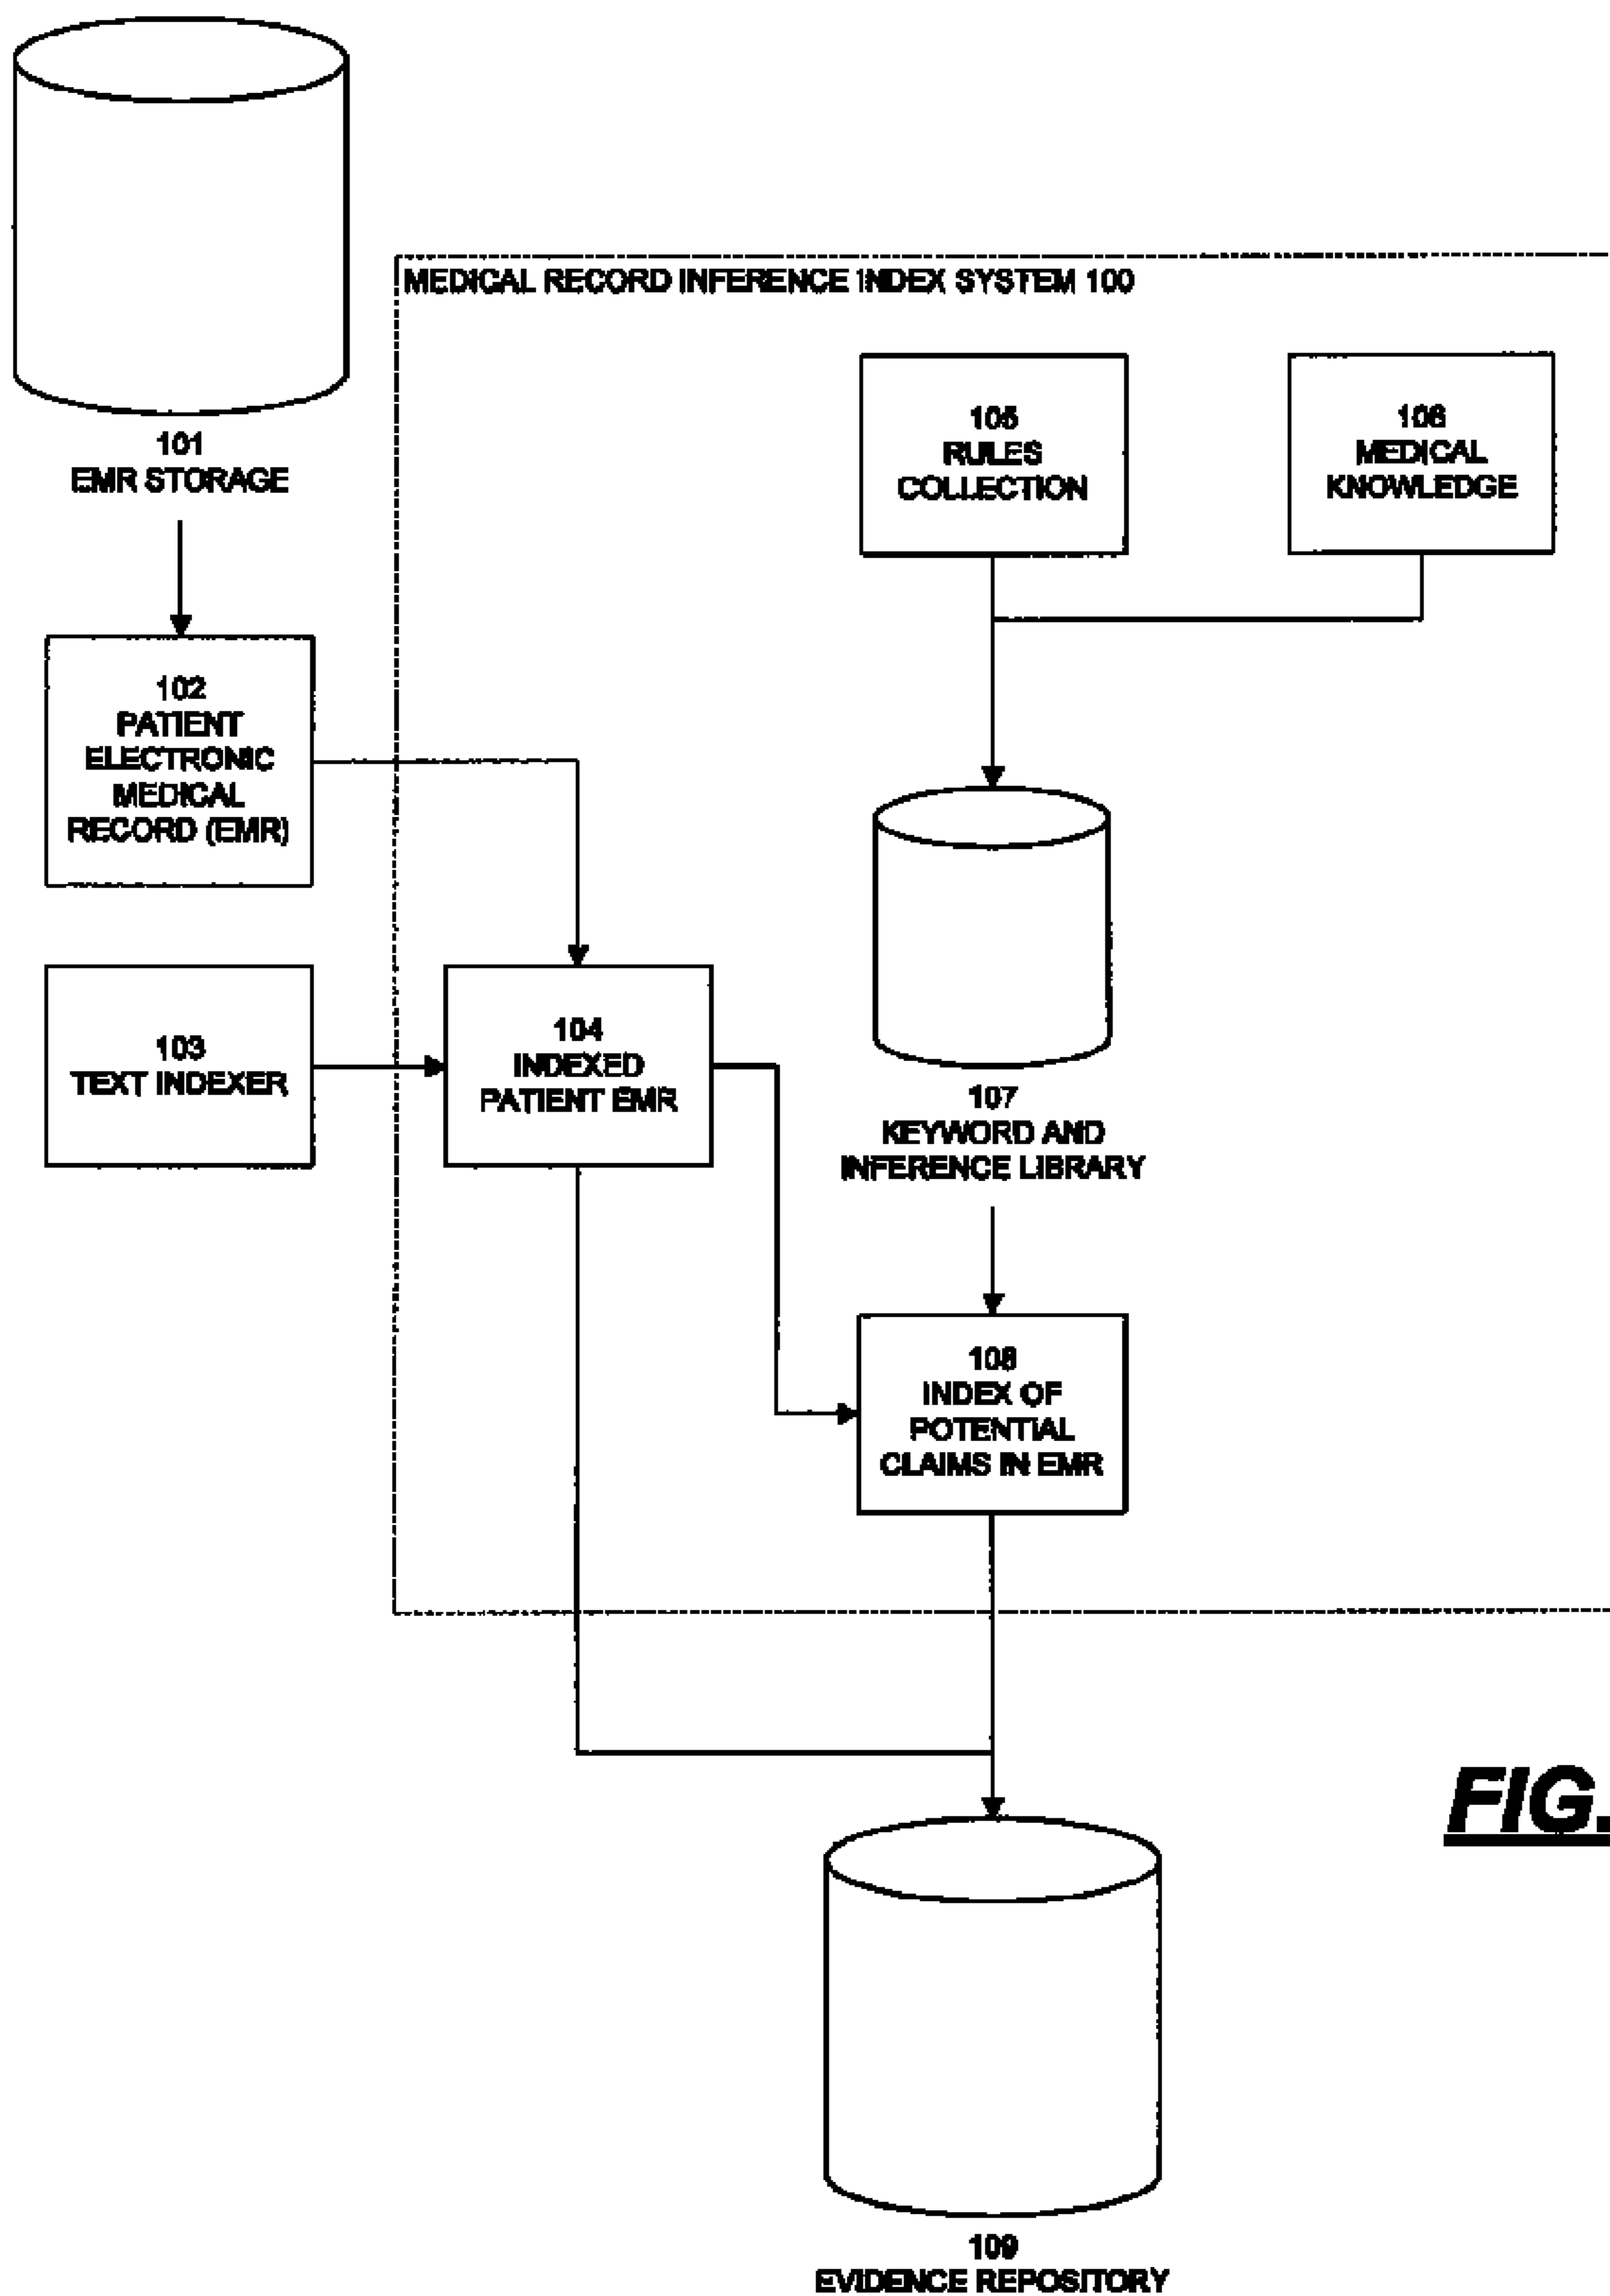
MEDICAL RECORD INFERENCE INDEX SYSTEM 100

101
EMR STORAGE

105
RULES
COLLECTION

106
MEDICAL
KNOWLEDGE

102
PATIENT
ELECTRONIC
MEDICAL
RECORD (EMR)

103
TEXT INDEXER

104
INDEXED
PATIENT EMR

107
KEYWORD AND
INFERENCE LIBRARY

108
INDEX OF
POTENTIAL
CLAIMS IN EMR

FIG.

109
EVIDENCE REPOSITORY